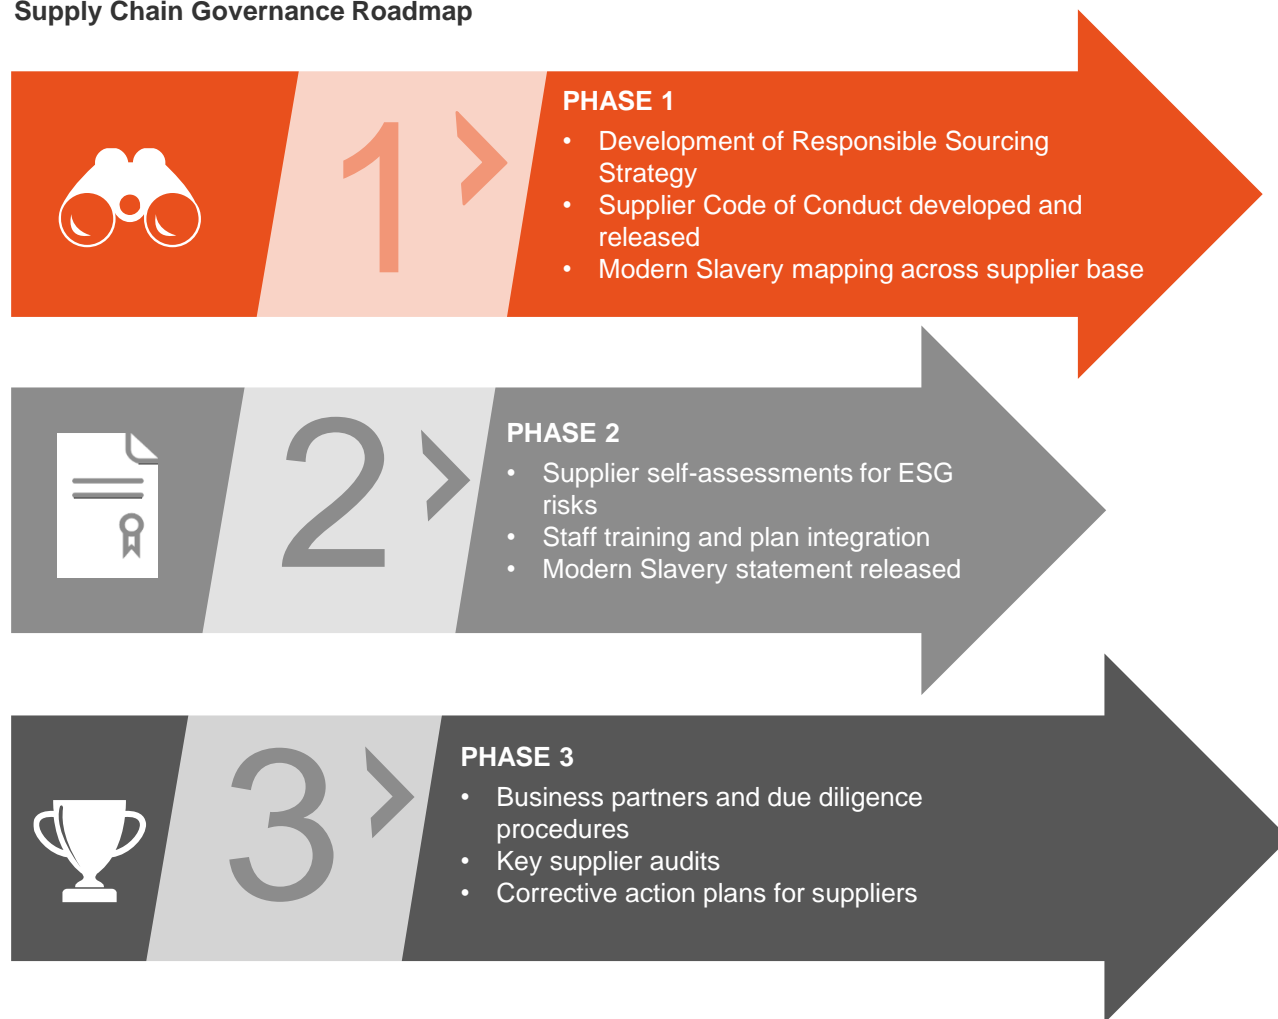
Supply Chain Governance Roadmap

1

PHASE 1

- Development of Responsible Sourcing Strategy
- Supplier Code of Conduct developed and released
- Modern Slavery mapping across supplier base

2

PHASE 2

- Supplier self-assessments for ESG risks
- Staff training and plan integration
- Modern Slavery statement released

3

PHASE 3

- Business partners and due diligence procedures
- Key supplier audits
- Corrective action plans for suppliers